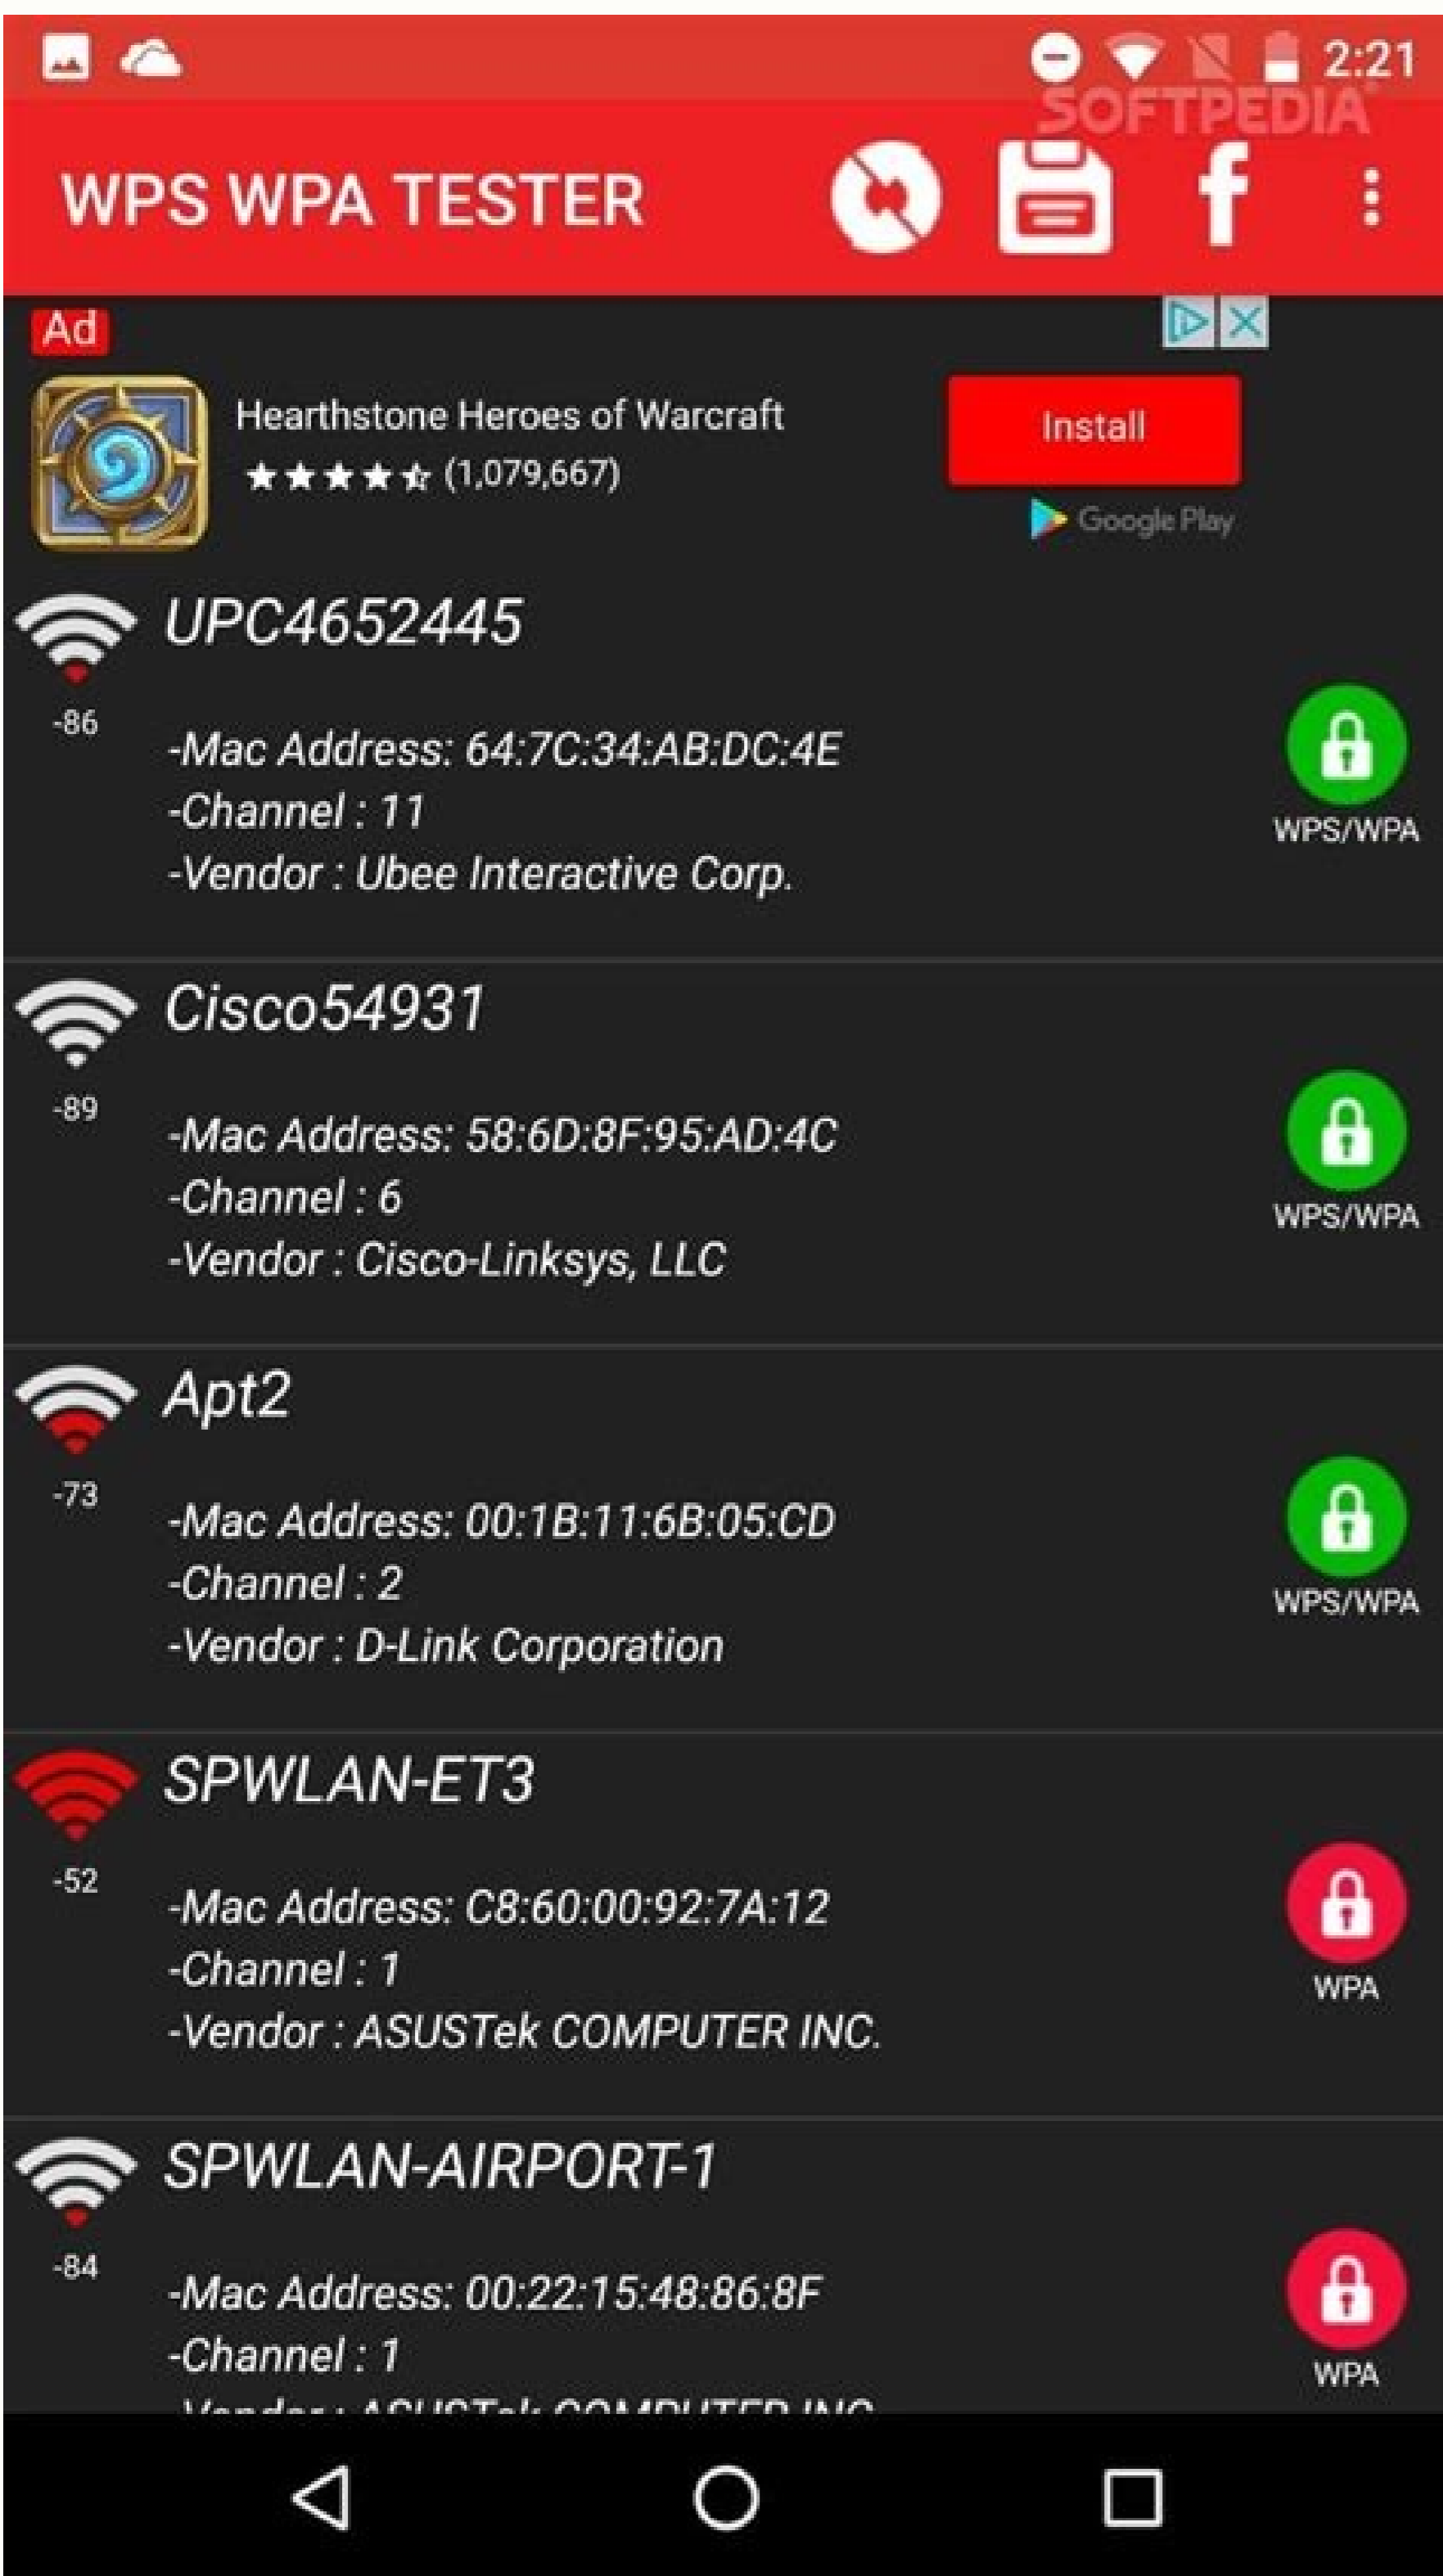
2:21
SOFTPEDIA

WPS WPA TESTER

Ad
Hearthstone Heroes of Warcraft
(1,079,667)
Install
Google Play

UPC4652445
-86
-Mac Address: 64:7C:34:AB:DC:4E
-Channel : 11
-Vendor : Ubee Interactive Corp.
WPS/WPA

Cisco54931
-89
-Mac Address: 58:6D:8F:95:AD:4C
-Channel : 6
-Vendor : Cisco-Linksys, LLC
WPS/WPA

Apt2
-73
-Mac Address: 00:1B:11:6B:05:CD
-Channel : 2
-Vendor : D-Link Corporation
WPS/WPA

SPWLAN-ET3
-52
-Mac Address: C8:60:00:92:7A:12
-Channel : 1
-Vendor : ASUSTek COMPUTER INC.
WPA

SPWLAN-AIRPORT-1
-84
-Mac Address: 00:22:15:48:86:8F
-Channel : 1
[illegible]
WPA